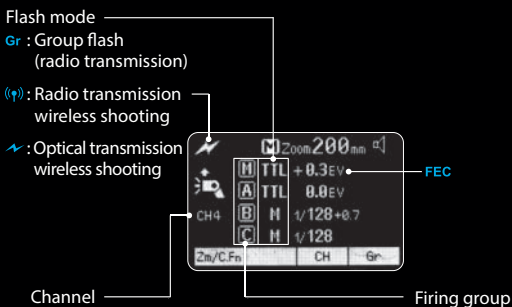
Flash mode

Gr : Group flash (radio transmission)

((•)) : Radio transmission wireless shooting

: Optical transmission wireless shooting

M Zoom 200mm

M TTL +0.3EV

A TTL 0.0EV

B M 1/128+0.7

C M 1/128

CH4

Zm/C.Fn CH Gr

FEC

Channel

Firing group